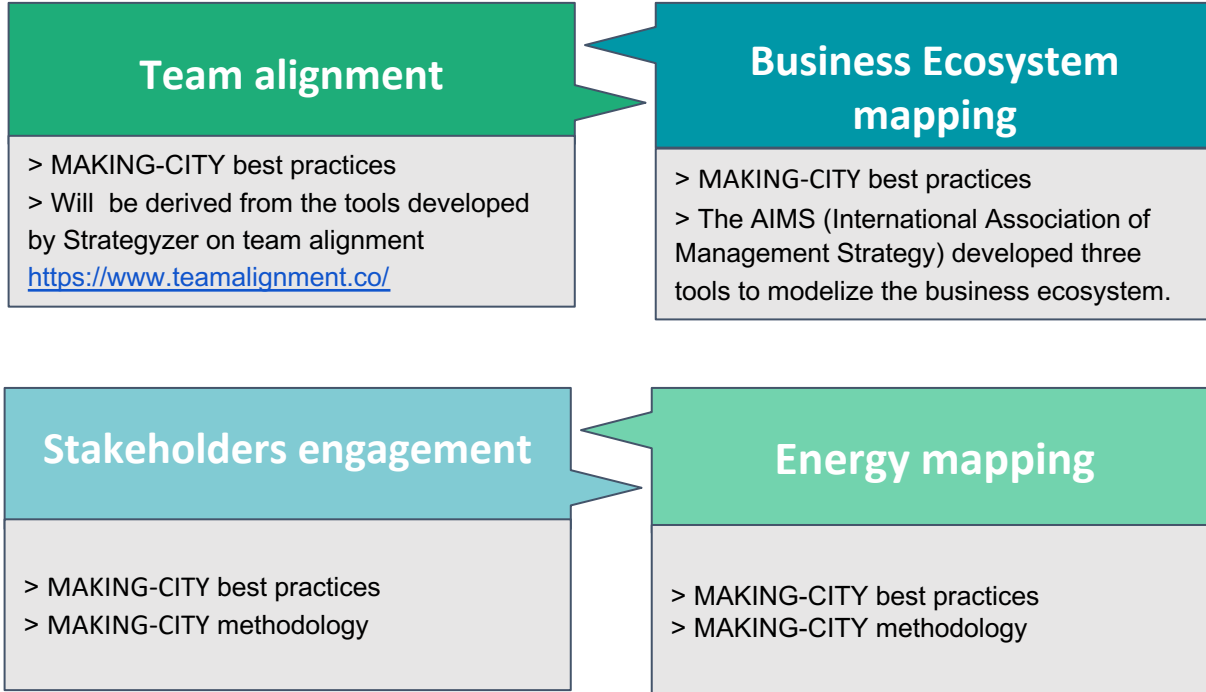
Team alignment

> MAKING-CITY best practices
> Will  be derived from the tools developed by Strategyzer on team alignment https://www.teamalignment.co/

Business Ecosystem mapping

> MAKING-CITY best practices
> The AIMS (International Association of Management Strategy) developed three tools to modelize the business ecosystem.

Stakeholders engagement

> MAKING-CITY best practices
> MAKING-CITY methodology

Energy mapping

> MAKING-CITY best practices
> MAKING-CITY methodology